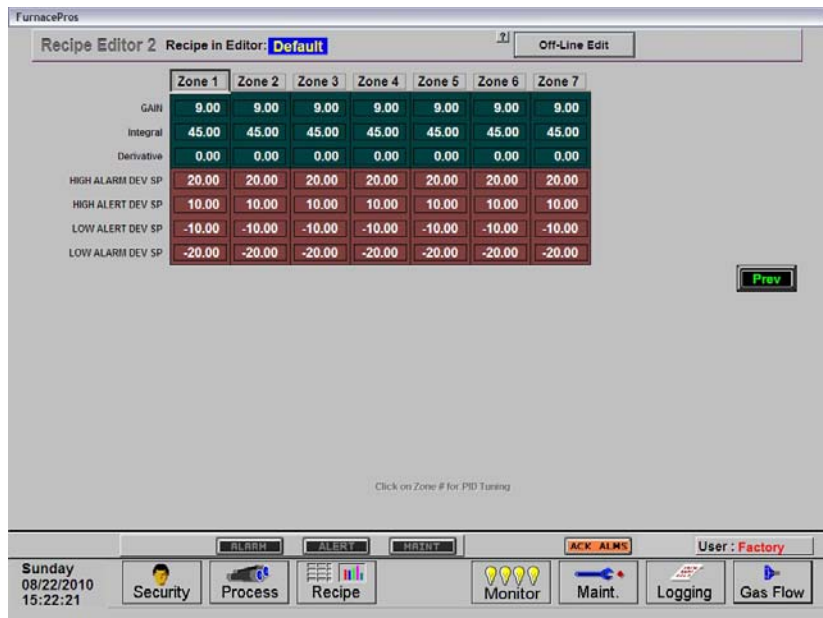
FurnacePros

Recipe Editor 2 Recipe in Editor: Default

?

Off-Line Edit

| | Zone 1 | Zone 2 | Zone 3 | Zone 4 | Zone 5 | Zone 6 | Zone 7 |
|---|---|---|---|---|---|---|---|
| GAIN | 9.00 | 9.00 | 9.00 | 9.00 | 9.00 | 9.00 | 9.00 |
| Integral | 45.00 | 45.00 | 45.00 | 45.00 | 45.00 | 45.00 | 45.00 |
| Derivative | 0.00 | 0.00 | 0.00 | 0.00 | 0.00 | 0.00 | 0.00 |
| HIGH ALARM DEV SP | 20.00 | 20.00 | 20.00 | 20.00 | 20.00 | 20.00 | 20.00 |
| HIGH ALERT DEV SP | 10.00 | 10.00 | 10.00 | 10.00 | 10.00 | 10.00 | 10.00 |
| LOW ALERT DEV SP | -10.00 | -10.00 | -10.00 | -10.00 | -10.00 | -10.00 | -10.00 |
| LOW ALARM DEV SP | -20.00 | -20.00 | -20.00 | -20.00 | -20.00 | -20.00 | -20.00 |

Prev

Click on Zone # for PID Tuning

ALARM ALERT MAINT ACK ALMS User : Factory

Sunday
08/22/2010
15:22:21

Security Process Recipe Monitor Maint. Logging Gas Flow